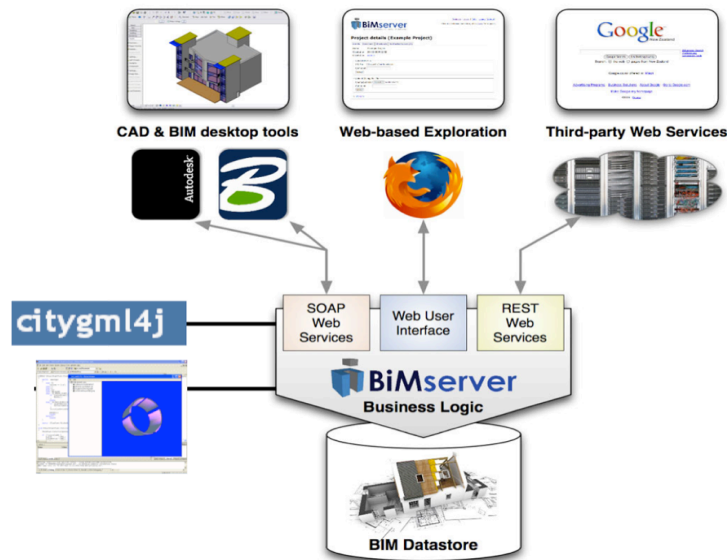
BiMserver

Project details (Example Project)

Google

CAD & BIM desktop tools

Web-based Exploration

Third-party Web Services

Autodesk

citygml4j

SOAP Web Services

Web User Interface

REST Web Services

BiMserver

Business Logic

BIM Datastore